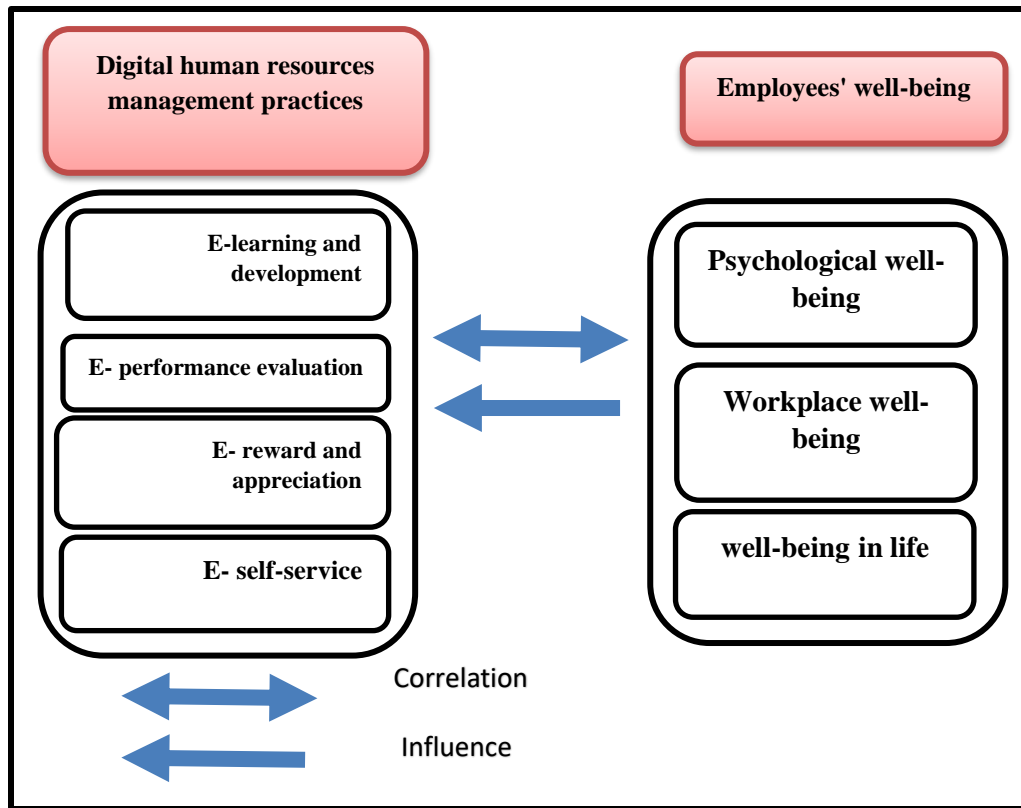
Digital human resources management practices

Employees' well-being

E-learning and development

E- performance evaluation

E- reward and appreciation

E- self-service

Psychological well-being

Workplace well-being

well-being in life

Correlation

Influence